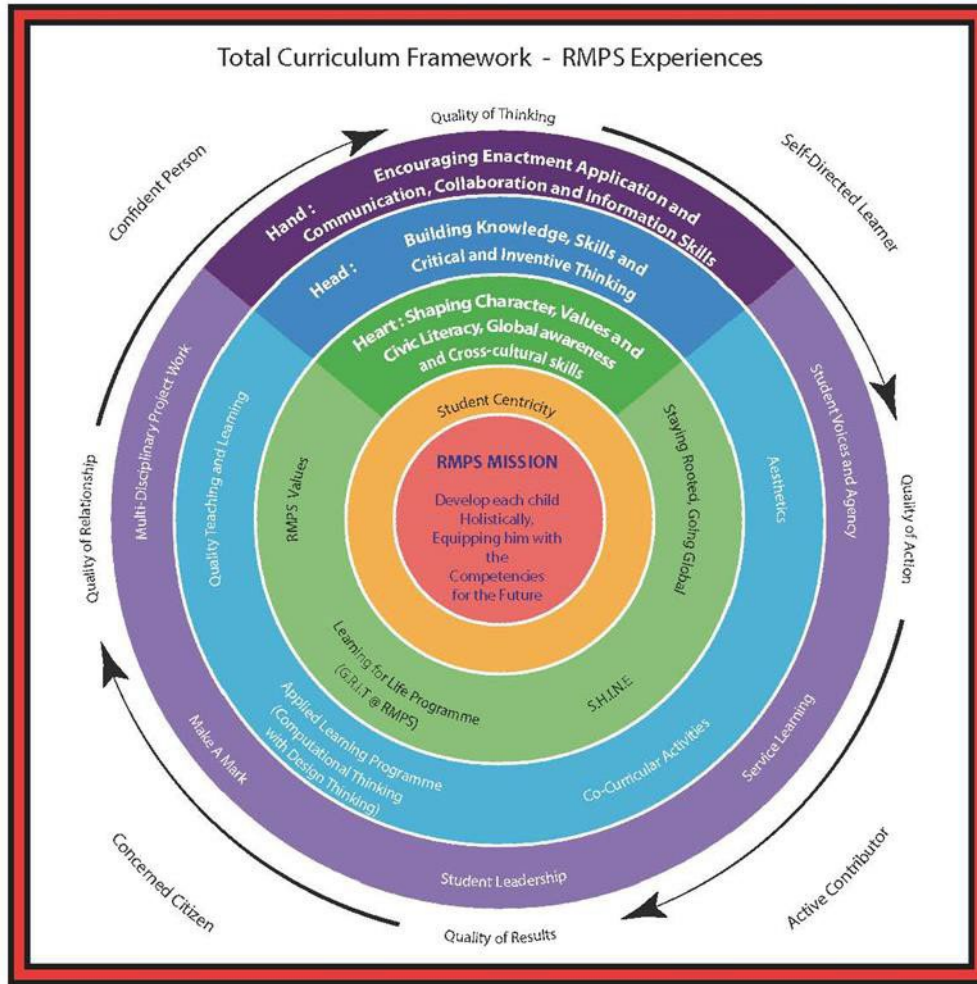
Total Curriculum Framework - RMPS Experiences

Quality of Thinking

Confident Person

Self-Directed Learner

Hand : Encouraging Enactment Application and Communication, Collaboration and Information Skills

Head : Building Knowledge, Skills and Critical and Inventive Thinking

Heart : Shaping Character, Values and Civic Literacy, Global awareness and Cross-cultural skills

Student Centricity

RMPS MISSION

Develop each child Holistically, Equipping him with the Competencies for the Future

RMPS Values

Staying Rooted, Going Global

Learning for Life Programme (G.R.I.T @ RMPS)

S.H.I.N.E.

Quality Teaching and Learning

Aesthetics

Applied Learning Programme (Computational Thinking with Design Thinking)

Co-Curricular Activities

Multi-Disciplinary Project Work

Student Voices and Agency

Make A Mark

Service Learning

Student Leadership

Quality of Relationship

Quality of Action

Concerned Citizen

Active Contributor

Quality of Results